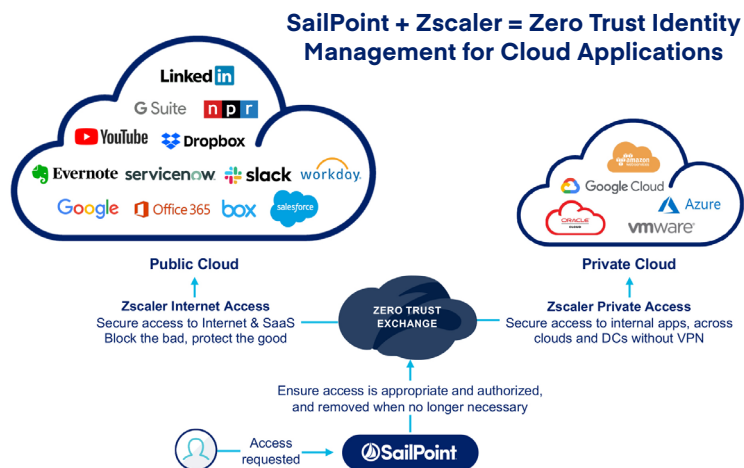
SailPoint + Zscaler = Zero Trust Identity Management for Cloud Applications

LinkedIn
G Suite
npr
YouTube
Dropbox
Evernote
servicenow
slack
workday.
Google
Office 365
box
salesforce

Public Cloud

amazon web services
Google Cloud
Azure
ORACLE CLOUD
vmware

Private Cloud

Zscaler Internet Access
Secure access to Internet & SaaS
Block the bad, protect the good

ZERO TRUST EXCHANGE

Zscaler Private Access
Secure access to internal apps, across clouds and DCs without VPN

Ensure access is appropriate and authorized, and removed when no longer necessary

Access requested

SailPoint